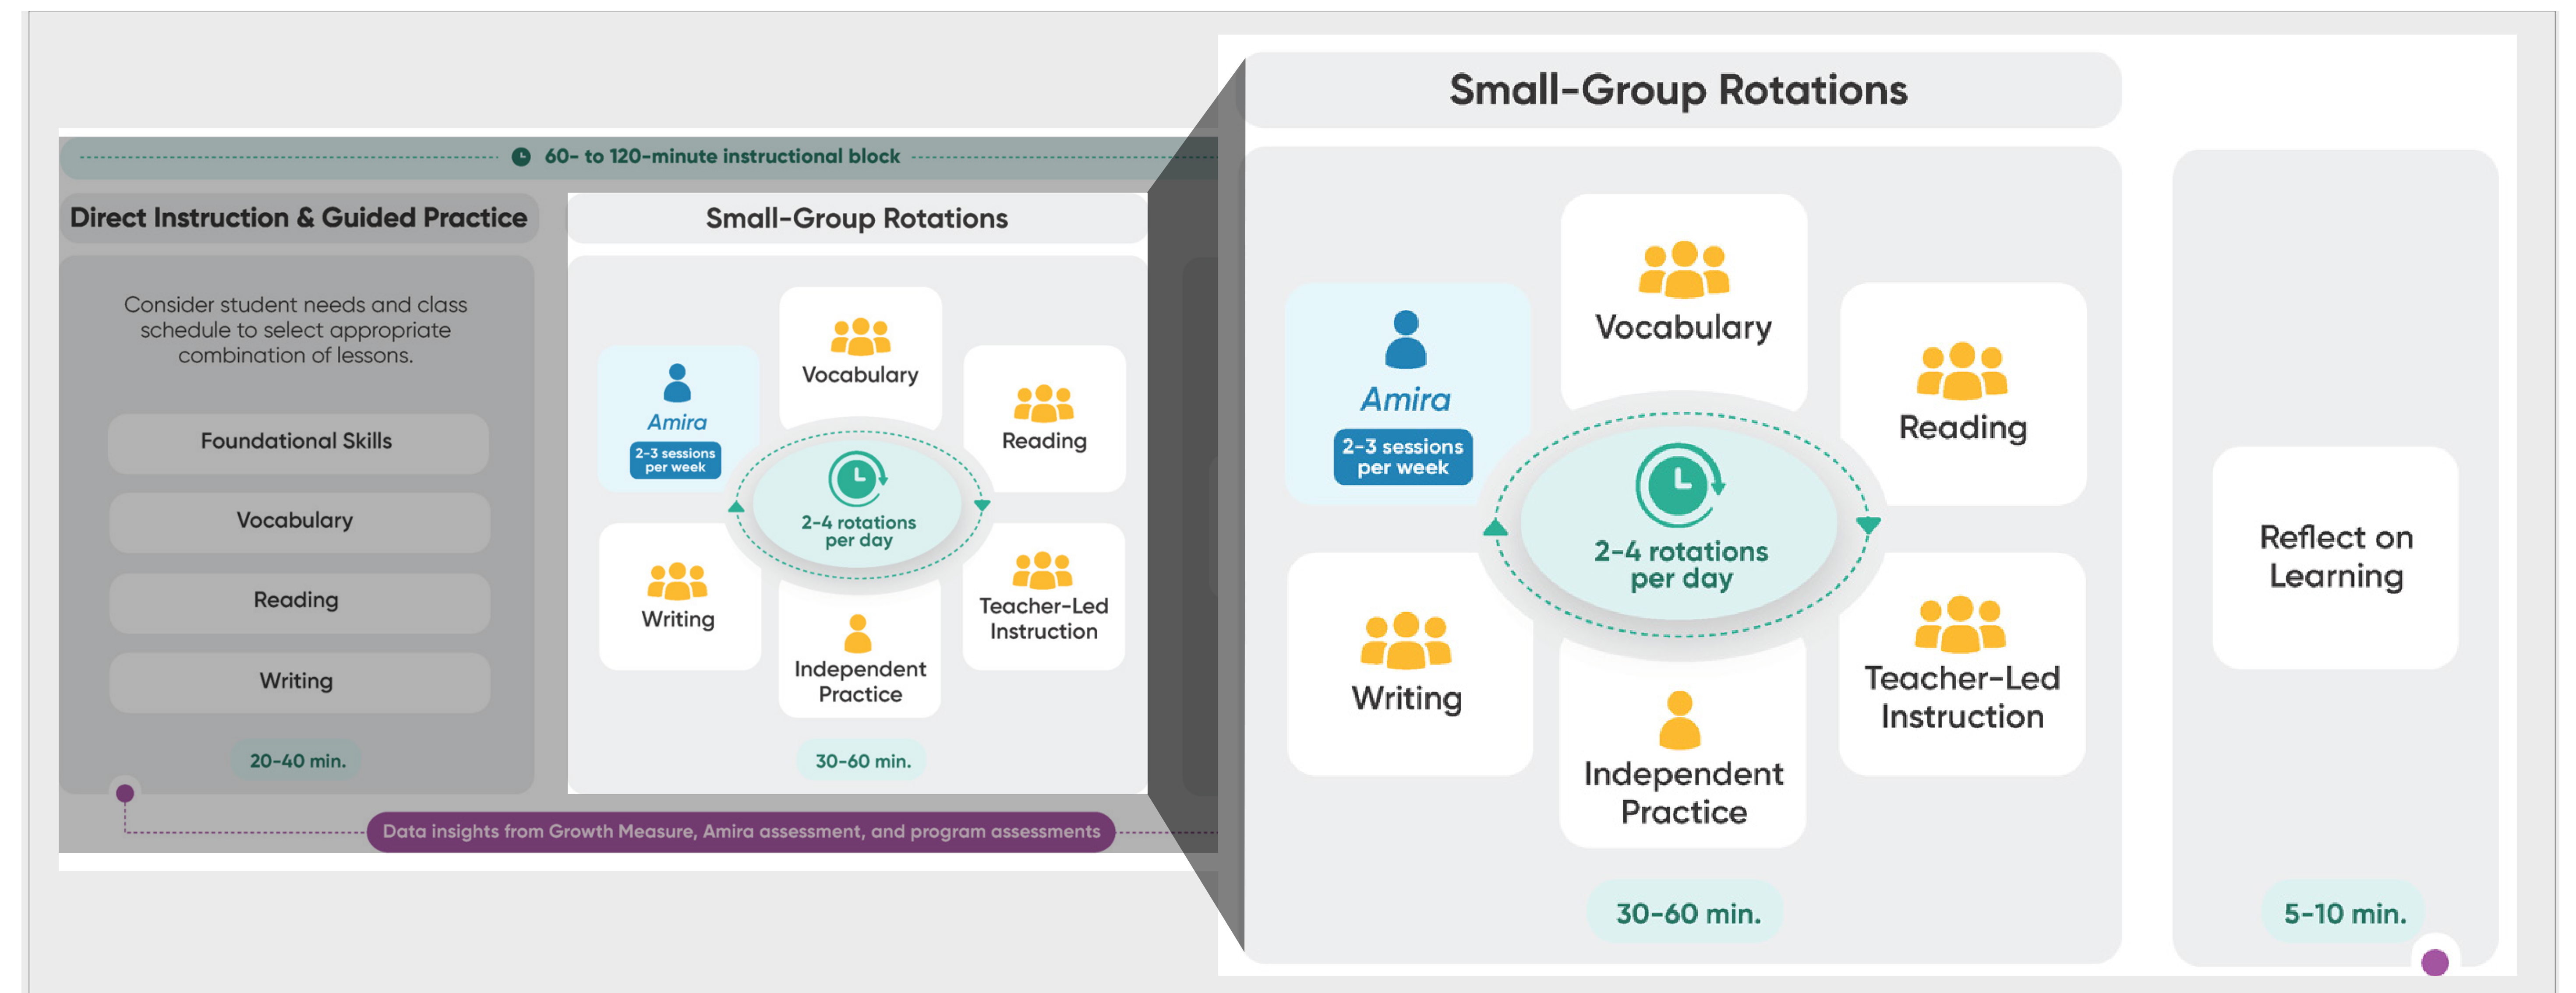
60- to 120-minute instructional block

Direct Instruction & Guided Practice

Consider student needs and class schedule to select appropriate combination of lessons.

Foundational Skills

Vocabulary

Reading

Writing

20-40 min.

Small-Group Rotations

Amira
2-3 sessions per week

Vocabulary

Reading

2-4 rotations per day

Writing

Independent Practice

Teacher-Led Instruction

30-60 min.

Data insights from Growth Measure, Amira assessment, and program assessments

Small-Group Rotations

Amira
2-3 sessions per week

Vocabulary

Reading

2-4 rotations per day

Writing

Independent Practice

Teacher-Led Instruction

30-60 min.

Reflect on Learning

5-10 min.